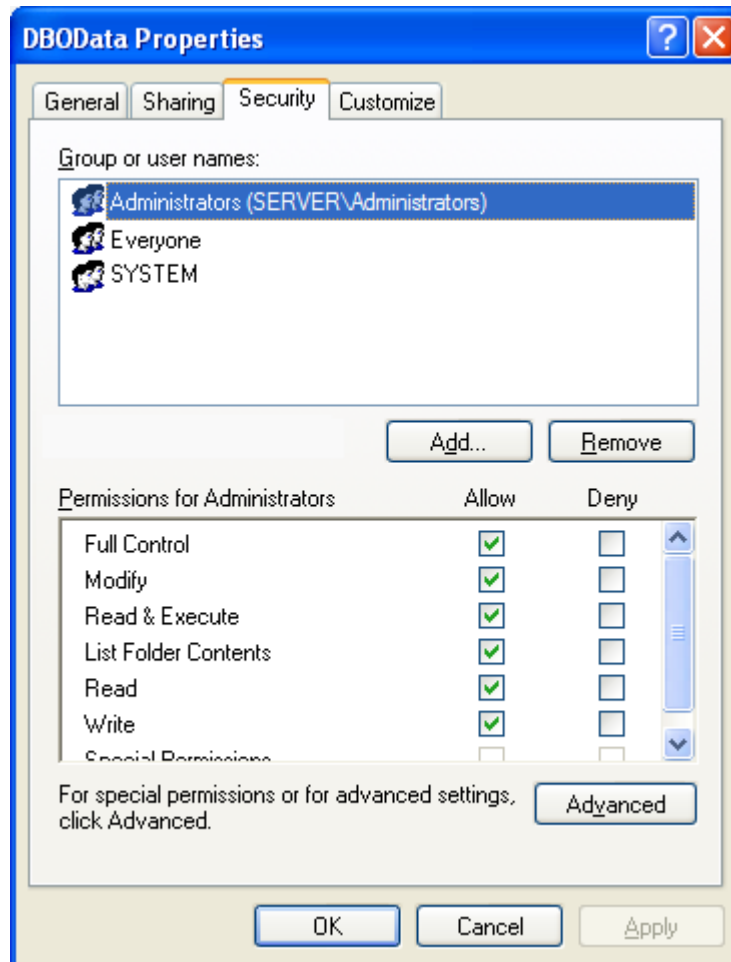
DBOData Properties

General | Sharing | Security | Customize

Group or user names:

Administrators (SERVER\Administrators)
Everyone
SYSTEM

Add... | Remove

| Permissions for Administrators | Allow | Deny |
|---|---|---|
| Full Control | ☑ | ☐ |
| Modify | ☑ | ☐ |
| Read & Execute | ☑ | ☐ |
| List Folder Contents | ☑ | ☐ |
| Read | ☑ | ☐ |
| Write | ☑ | ☐ |
| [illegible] | ☐ | ☐ |

For special permissions or for advanced settings, click Advanced.

Advanced

OK | Cancel | Apply